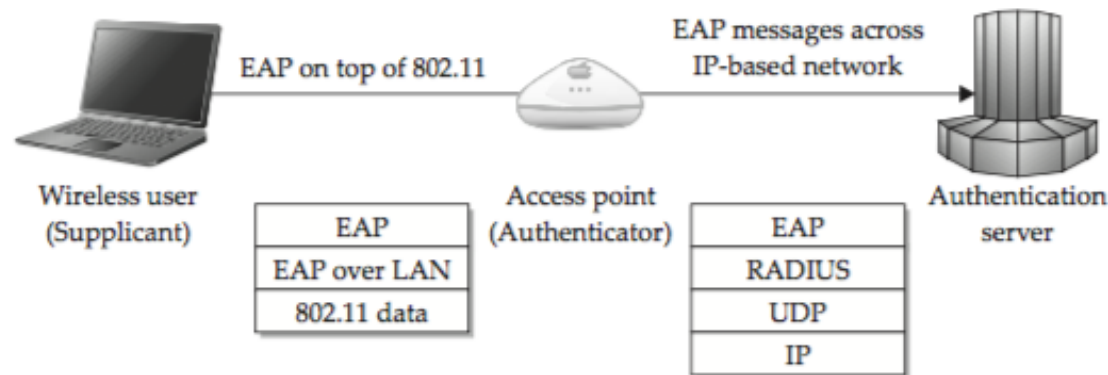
EAP on top of 802.11

EAP messages across IP-based network

Wireless user (Supplicant)

Access point (Authenticator)

Authentication server

| EAP |
|---|
| EAP over LAN |
| 802.11 data |

| EAP |
|---|
| RADIUS |
| UDP |
| IP |